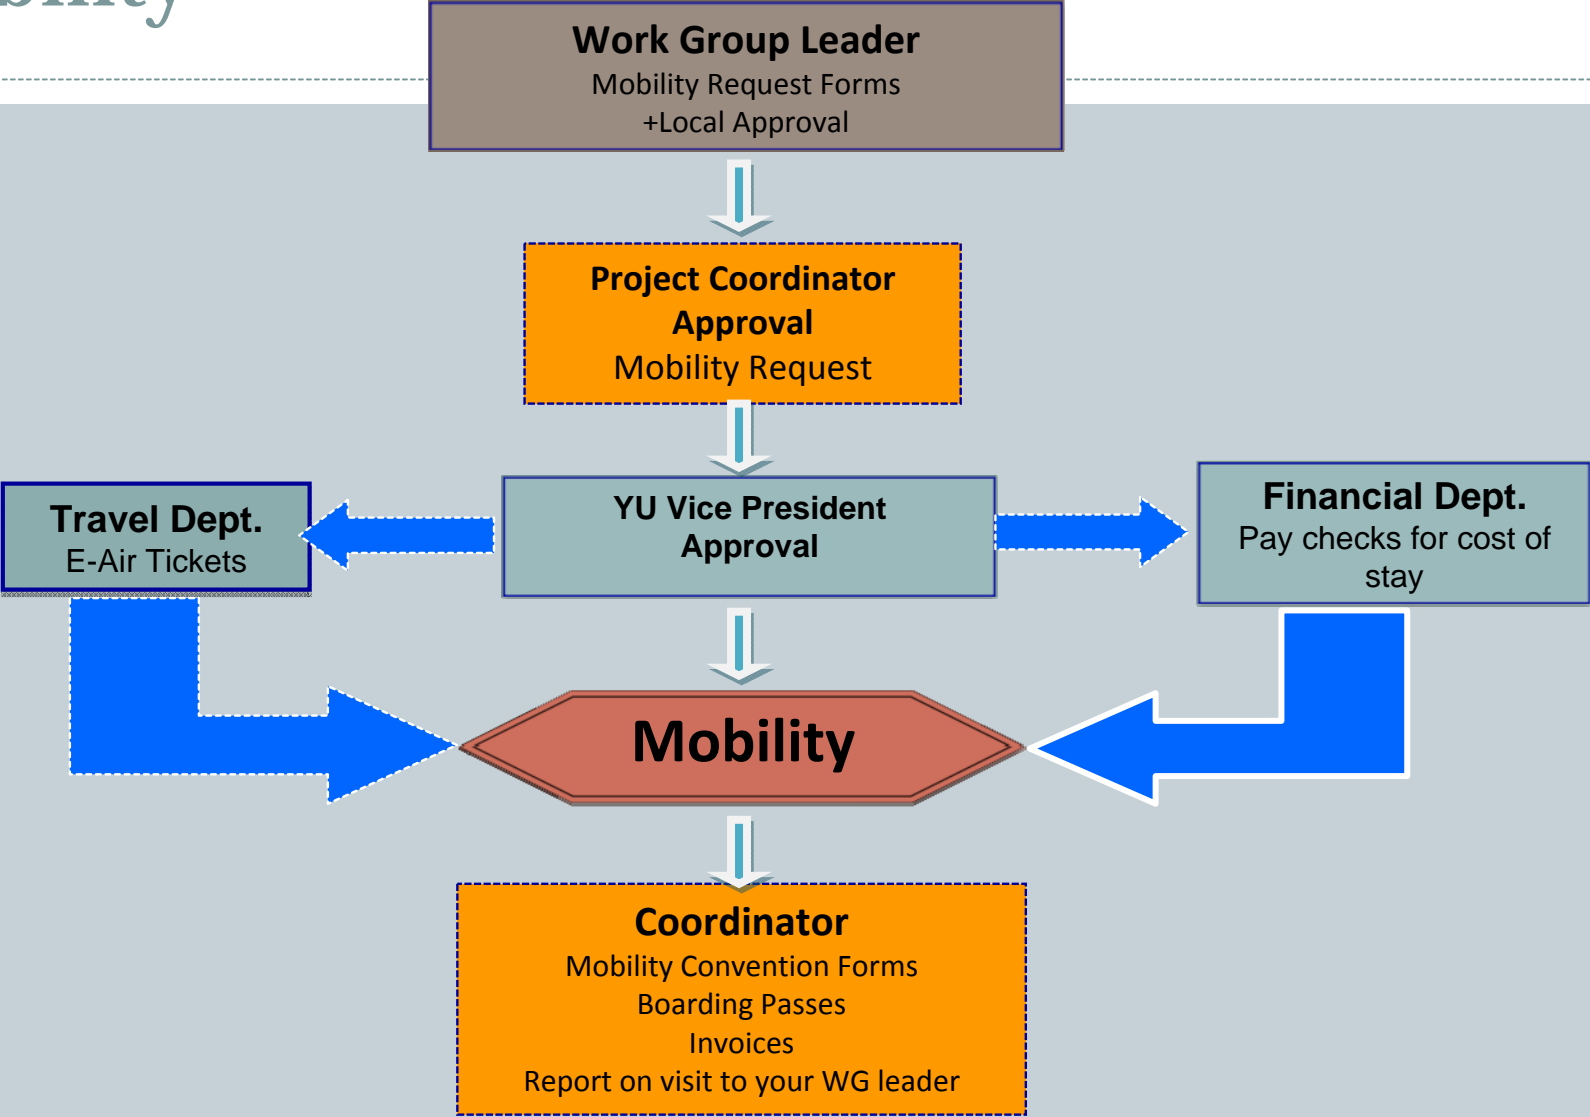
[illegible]

Work Group Leader
Mobility Request Forms
+Local Approval

Project Coordinator
Approval
Mobility Request

Travel Dept.
E-Air Tickets

YU Vice President
Approval

Financial Dept.
Pay checks for cost of stay

Mobility

Coordinator
Mobility Convention Forms
Boarding Passes
Invoices
Report on visit to your WG leader